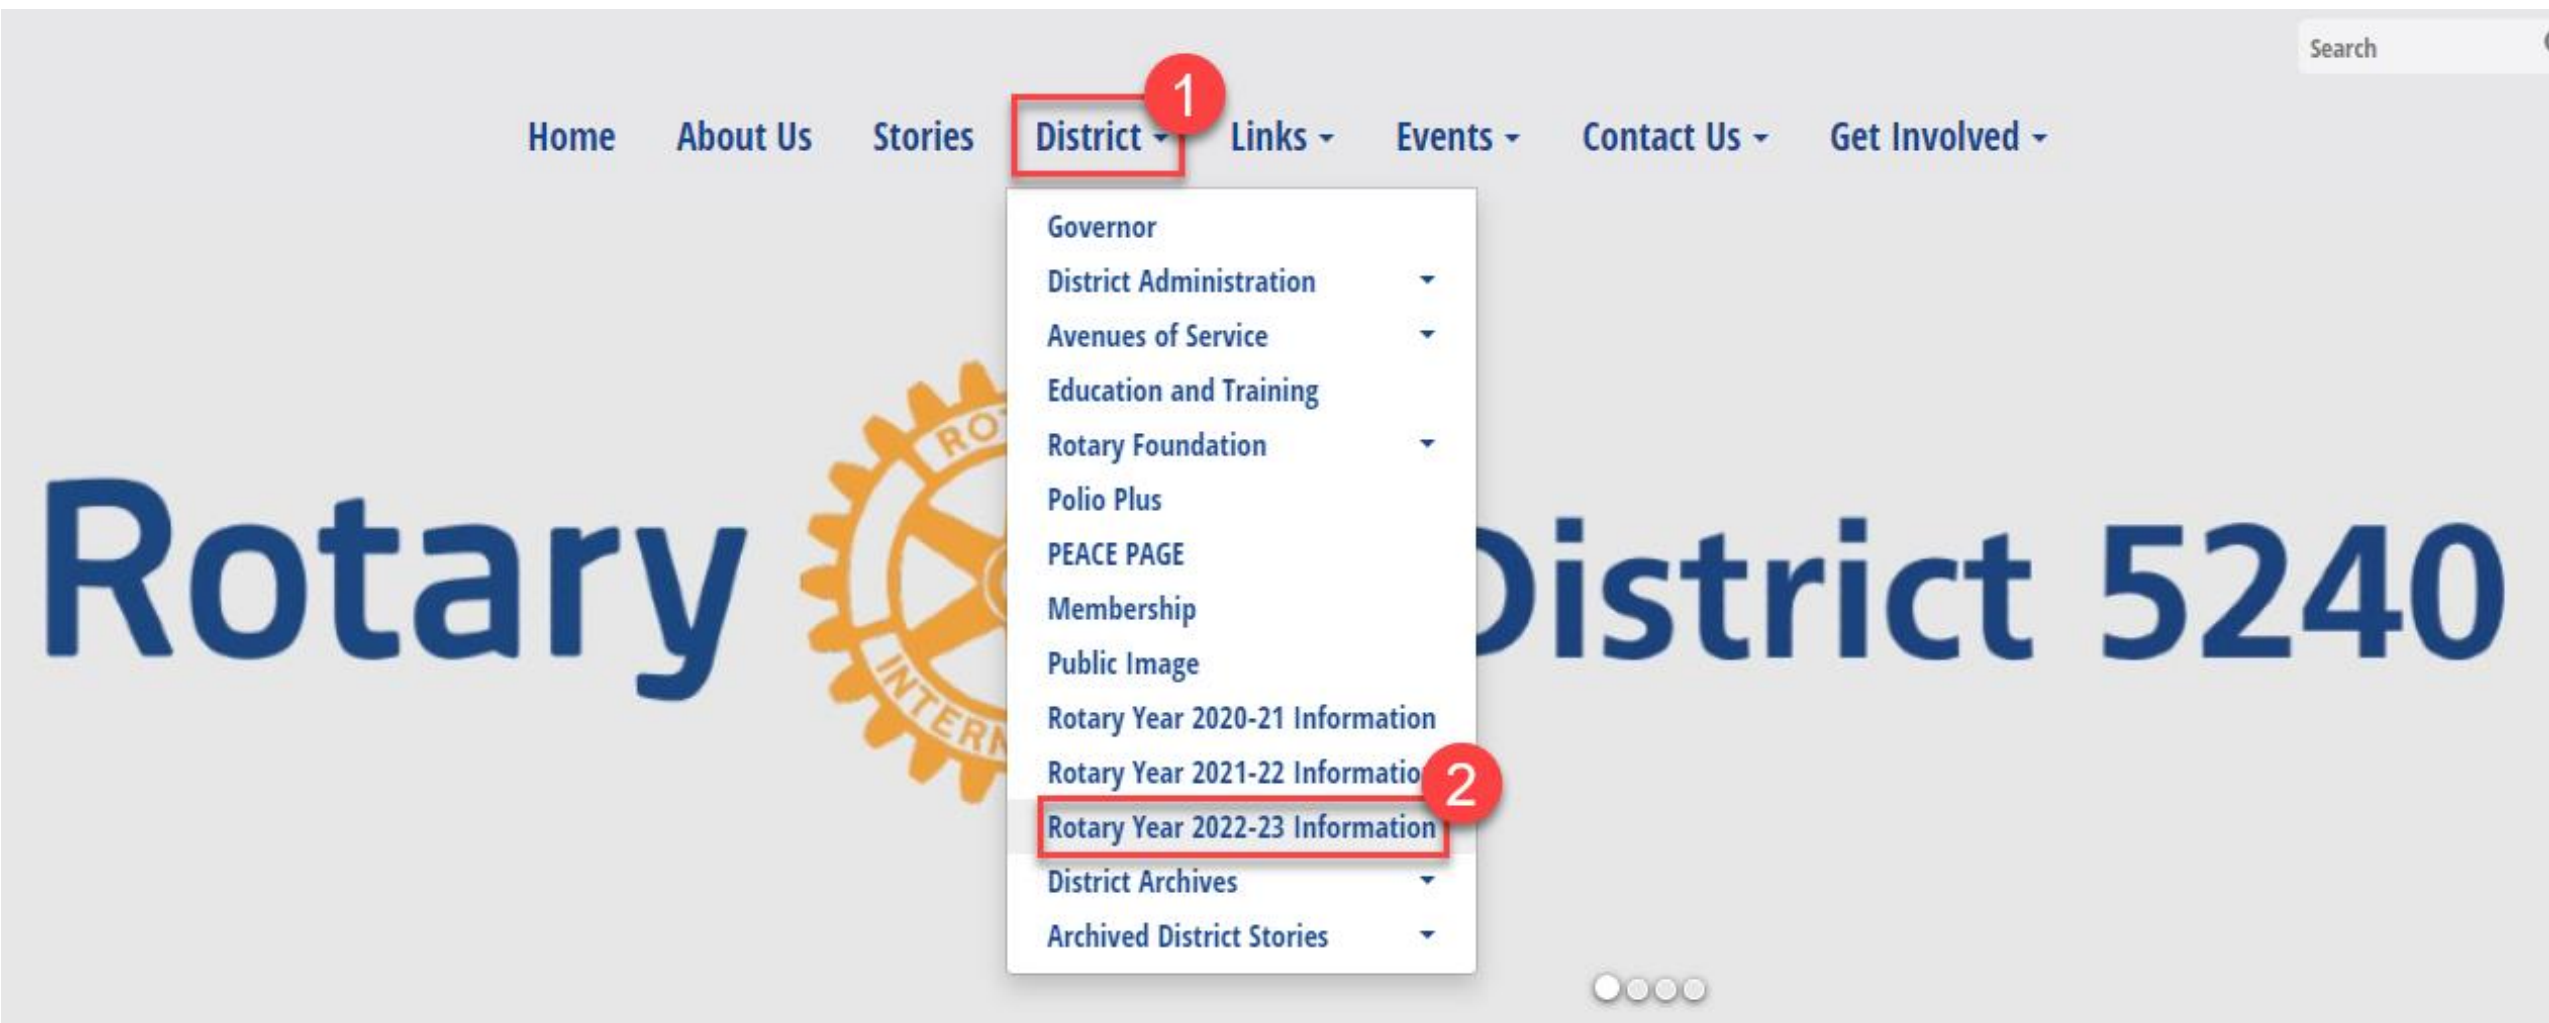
Search

Home About Us Stories District 1 Links Events Contact Us Get Involved

Governor
District Administration
Avenues of Service
Education and Training
Rotary Foundation
Polio Plus
PEACE PAGE
Membership
Public Image
Rotary Year 2020-21 Information
Rotary Year 2021-22 Informatio 2
Rotary Year 2022-23 Information
District Archives
Archived District Stories

Rotary ROT INTERN istrict 5240